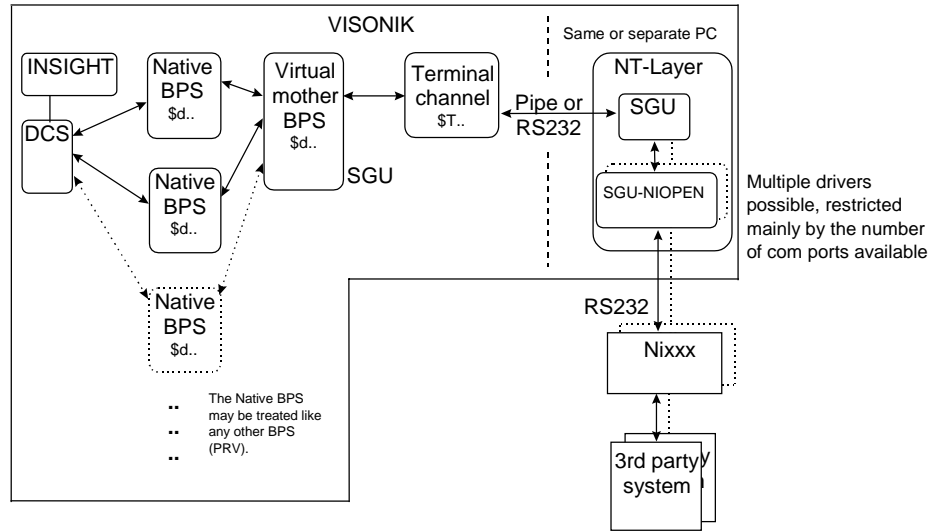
VISONIK

Same or separate PC

INSIGHT

DCS

Native BPS \$d..

Native BPS \$d..

Native BPS \$d..

Virtual mother BPS \$d..

SGU

Terminal channel \$T..

Pipe or RS232

NT-Layer

SGU

SGU-NIOPEN

Multiple drivers possible, restricted mainly by the number of com ports available

RS232

Nixxx

3rd party system

..
..
..

The Native BPS may be treated like any other BPS (PRV).